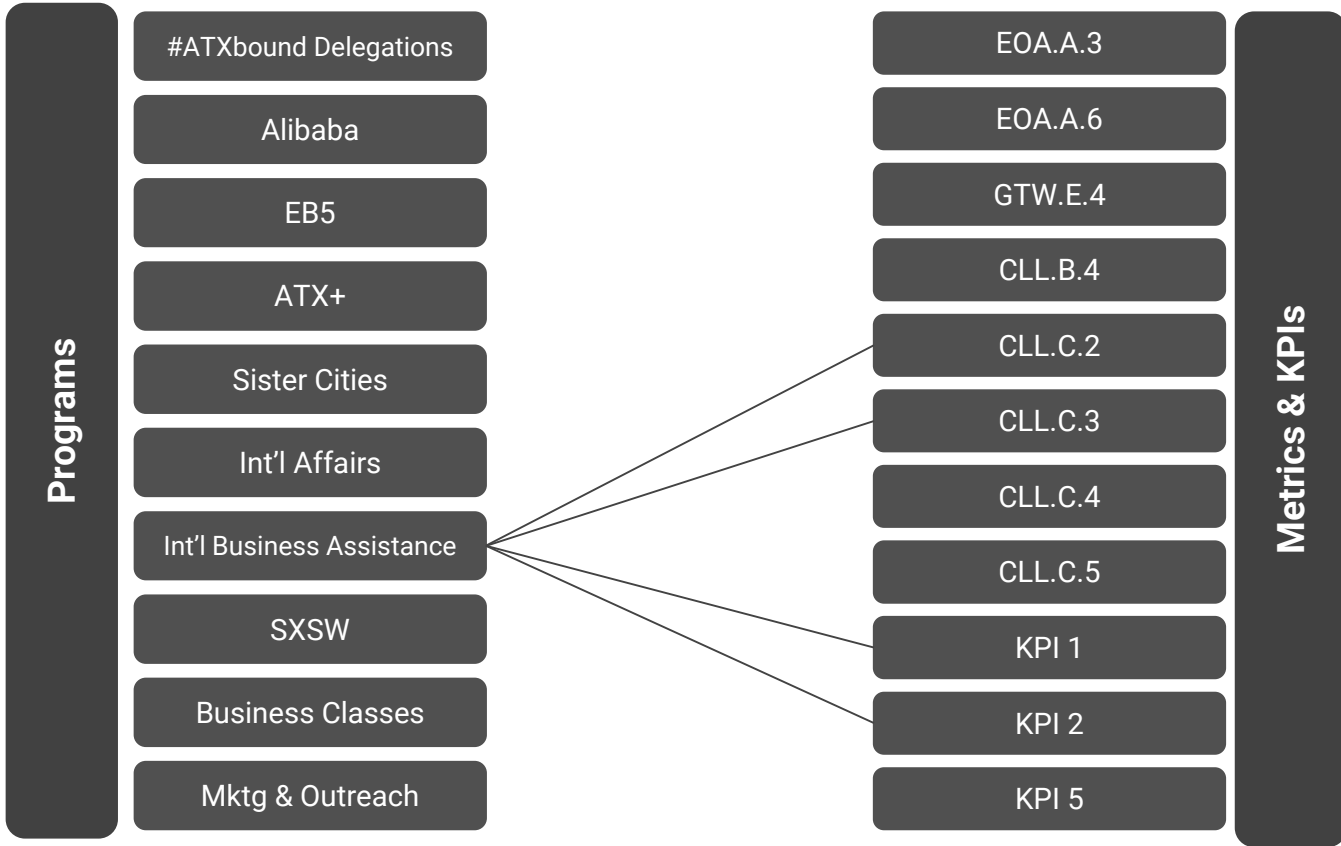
Programs

#ATXbound Delegations

Alibaba

EB5

ATX+

Sister Cities

Int’l Affairs

Int’l Business Assistance

SXSW

Business Classes

Mktg & Outreach

EOA.A.3

EOA.A.6

GTW.E.4

CLL.B.4

CLL.C.2

CLL.C.3

CLL.C.4

CLL.C.5

KPI 1

KPI 2

KPI 5

Metrics & KPIs